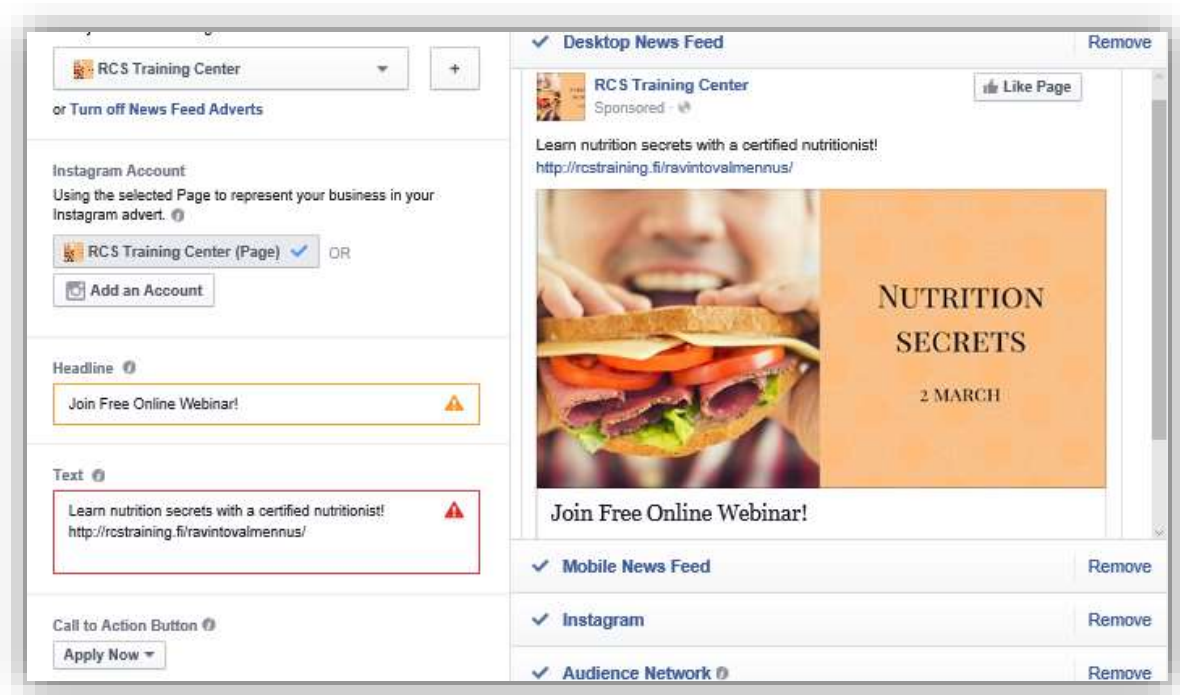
RCS Training Center

+

or Turn off News Feed Adverts

Instagram Account
Using the selected Page to represent your business in your Instagram advert.

RCS Training Center (Page) OR

Add an Account

Headline

Join Free Online Webinar!

Text

Learn nutrition secrets with a certified nutritionist!
http://rcstraining.fi/ravintovalmennus/

Call to Action Button

Apply Now

Desktop News Feed Remove

RCS Training Center
Sponsored

Like Page

Learn nutrition secrets with a certified nutritionist!
http://rcstraining.fi/ravintovalmennus/

NUTRITION SECRETS
2 MARCH

Join Free Online Webinar!

Mobile News Feed Remove

Instagram Remove

Audience Network Remove